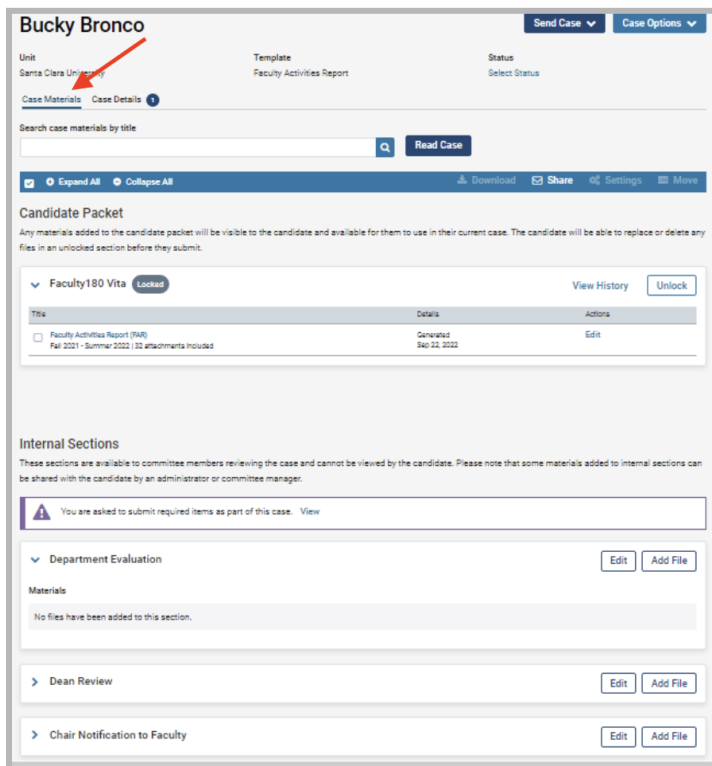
Bucky Bronco

Send Case Case Options

Unit
Santa Clara University

Template
Faculty Activities Report

Status
Select Status

Case Materials Case Details 1

Search case materials by title

Read Case

Expand All Collapse All Download Share Settings Move

Candidate Packet

Any materials added to the candidate packet will be visible to the candidate and available for them to use in their current case. The candidate will be able to replace or delete any files in an unlocked section before they submit.

Faculty180 Vita Locked View History Unlock

| Title | Details | Actions |
|---|---|---|
| Faculty Activities Report (FAR) Fall 2021 - Summer 2022 \| 32 attachments included | Generated Sep 22, 2022 | Edit |

Internal Sections

These sections are available to committee members reviewing the case and cannot be viewed by the candidate. Please note that some materials added to internal sections can be shared with the candidate by an administrator or committee manager.

You are asked to submit required items as part of this case. View

Department Evaluation Edit Add File

Materials

No files have been added to this section.

Dean Review Edit Add File

Chair Notification to Faculty Edit Add File